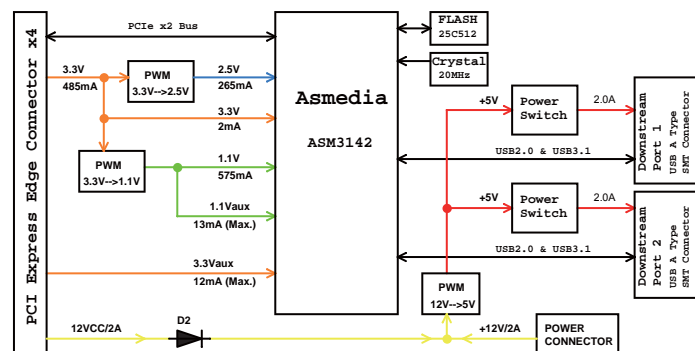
PCI Express Edge Connector x4

PCIe x2 Bus

FLASH
25C512

Crystal
20MHz

3.3V
485mA

PWM
3.3V-->2.5V

2.5V
265mA

Asmedia

3.3V
2mA

ASM3142

PWM
3.3V-->1.1V

1.1V
575mA

1.1Vaux
13mA (Max.)

3.3Vaux
12mA (Max.)

+5V

Power
Switch

2.0A

Downstream
Port 1
USB A Type
SMT Connector

USB2.0 & USB3.1

+5V

Power
Switch

2.0A

Downstream
Port 2
USB A Type
SMT Connector

USB2.0 & USB3.1

PWM
12V-->5V

12VCC/2A

D2

+12V/2A

POWER
CONNECTOR